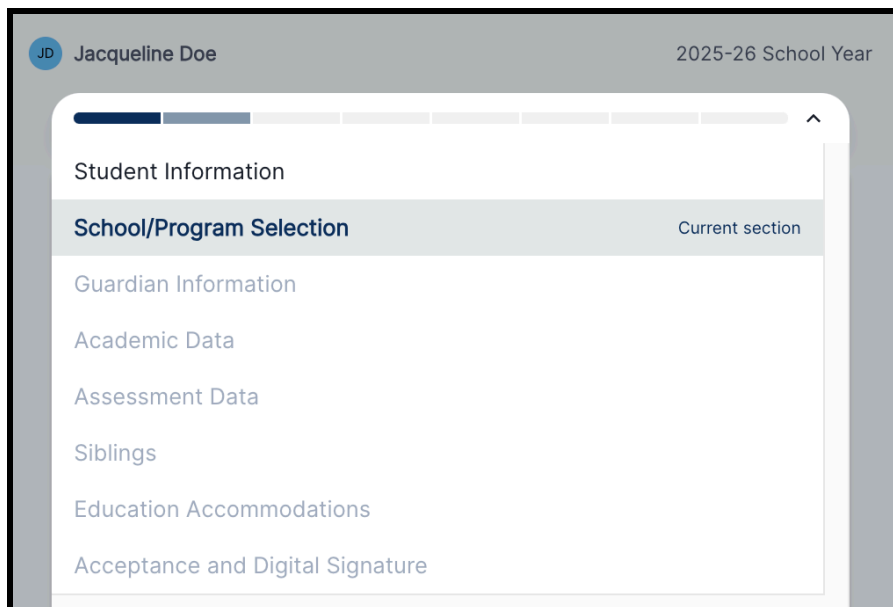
JD Jacqueline Doe

2025-26 School Year

Student Information

School/Program Selection

Current section

Guardian Information

Academic Data

Assessment Data

Siblings

Education Accommodations

Acceptance and Digital Signature